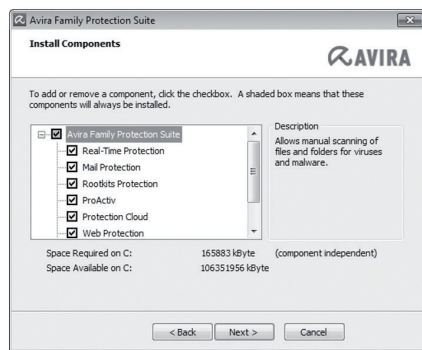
Avira Family Protection Suite

Install Components

AVIRA

To add or remove a component, click the checkbox. A shaded box means that these components will always be installed.

Avira Family Protection Suite
Real-Time Protection
Mail Protection
Rootkits Protection
ProActiv
Protection Cloud
Web Protection

Description
Allows manual scanning of files and folders for viruses and malware.

Space Required on C: 165883 kByte (component independent)
Space Available on C: 106351956 kByte

< Back Next > Cancel